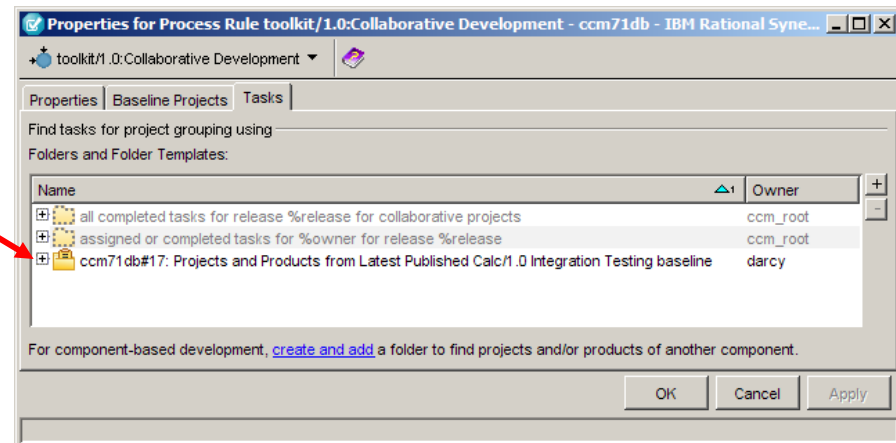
Properties for Process Rule toolkit/1.0:Collaborative Development - ccm71db - IBM Rational Syne...

toolkit/1.0:Collaborative Development

Properties | Baseline Projects | Tasks

Find tasks for project grouping using

Folders and Folder Templates:

| Name | Owner |
|---|---|
| all completed tasks for release %release for collaborative projects | ccm_root |
| assigned or completed tasks for %owner for release %release | ccm_root |
| ccm71db#17: Projects and Products from Latest Published Calc/1.0 Integration Testing baseline | darcy |

For component-based development, create and add a folder to find projects and/or products of another component.

OK | Cancel | Apply